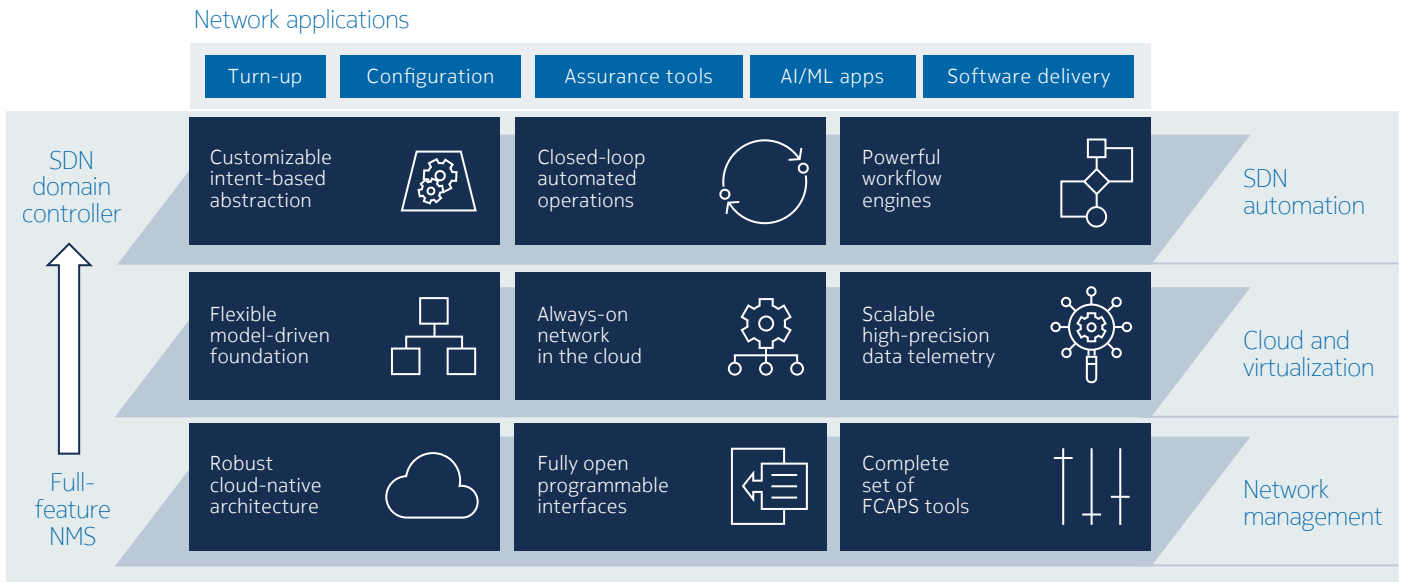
Network applications

Turn-up

Configuration

Assurance tools

AI/ML apps

Software delivery

SDN domain controller

Full-feature NMS

Customizable intent-based abstraction

Closed-loop automated operations

Powerful workflow engines

SDN automation

Flexible model-driven foundation

Always-on network in the cloud

Scalable high-precision data telemetry

Cloud and virtualization

Robust cloud-native architecture

Fully open programmable interfaces

Complete set of FCAPS tools

Network management